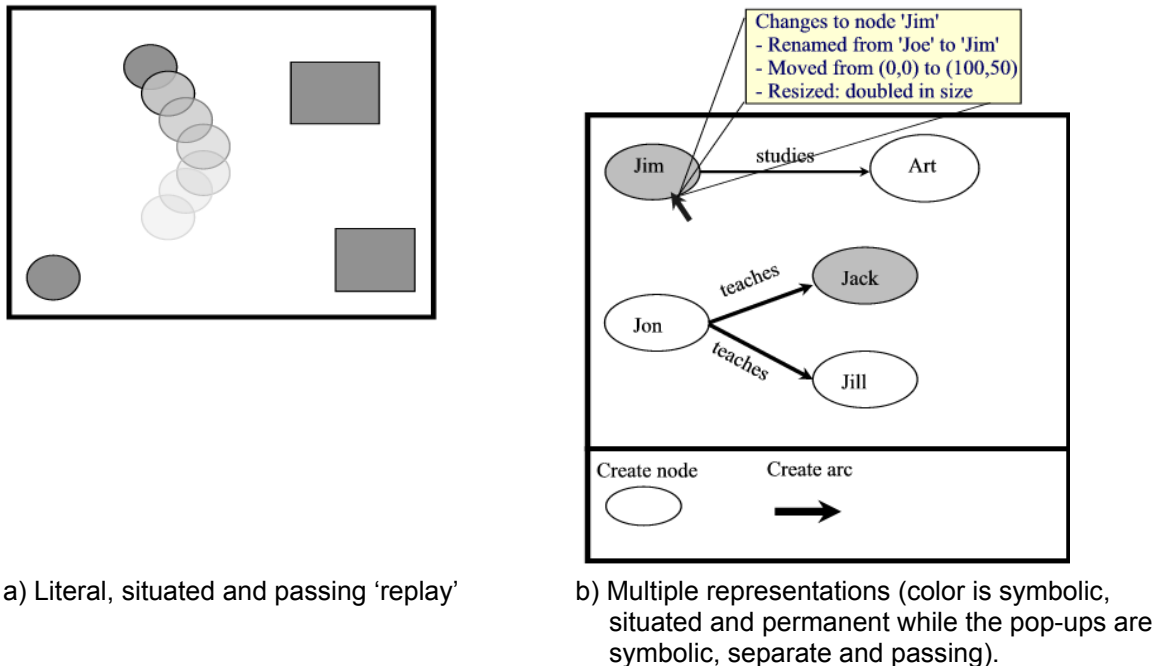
Changes to node 'Jim'
- Renamed from 'Joe' to 'Jim'
- Moved from (0,0) to (100,50)
- Resized: doubled in size

Jim
studies
Art
teaches
Jack
Jon
teaches
Jill

Create node
Create arc

a) Literal, situated and passing 'replay'

b) Multiple representations (color is symbolic, situated and permanent while the pop-ups are symbolic, separate and passing).